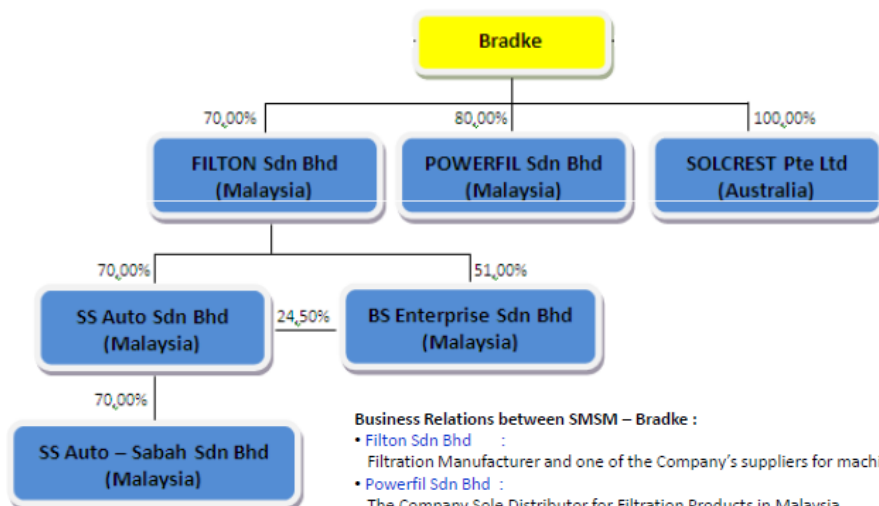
Bradke

70,00%

80,00%

100,00%

FILTON Sdn Bhd (Malaysia)

POWERFIL Sdn Bhd (Malaysia)

SOLCREST Pte Ltd (Australia)

70,00%

51,00%

SS Auto Sdn Bhd (Malaysia)

24,50%

BS Enterprise Sdn Bhd (Malaysia)

70,00%

SS Auto – Sabah Sdn Bhd (Malaysia)

Business Relations between SMSM – Bradke :

• Filton Sdn Bhd :
Filtration Manufacturer and one of the Company's suppliers for machi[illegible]

• Powerfil Sdn Bhd :
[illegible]